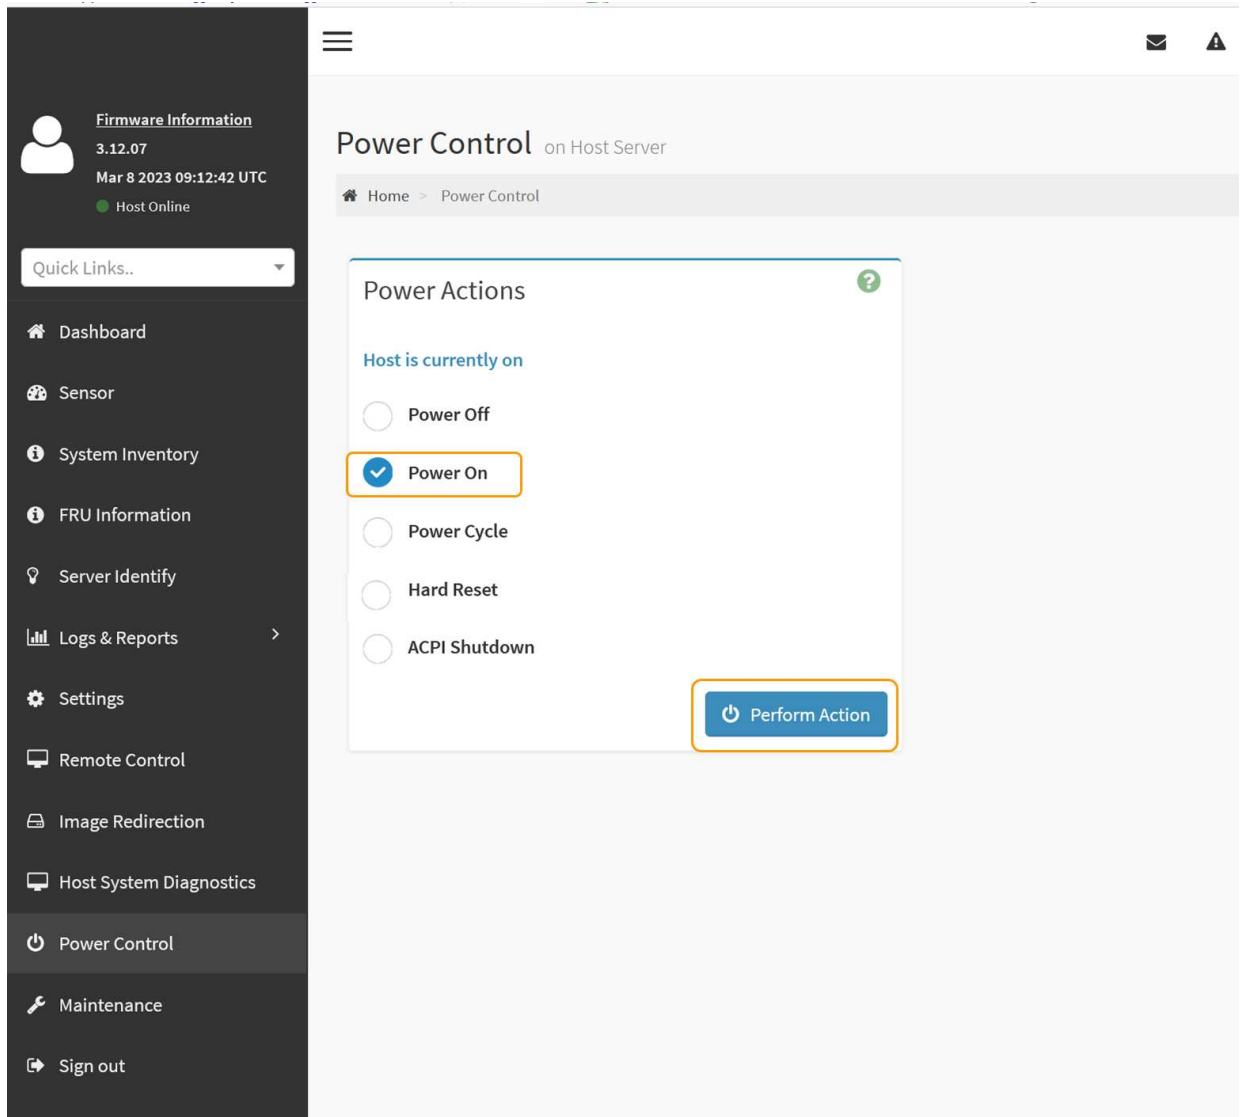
Firmware Information
3.12.07
Mar 8 2023 09:12:42 UTC
Host Online

Quick Links..

Dashboard
Sensor
System Inventory
FRU Information
Server Identify
Logs & Reports
Settings
Remote Control
Image Redirection
Host System Diagnostics
Power Control
Maintenance
Sign out

Power Control on Host Server

Home > Power Control

Power Actions

Host is currently on

Power Off
Power On
Power Cycle
Hard Reset
ACPI Shutdown

Perform Action